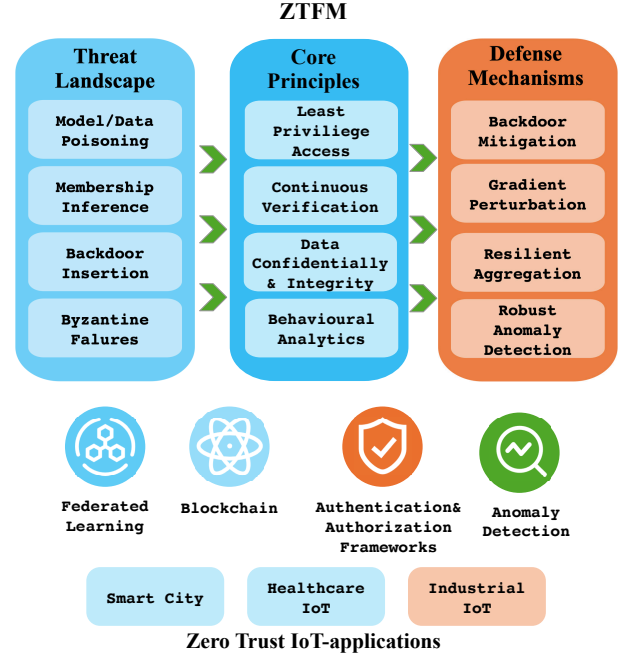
ZTFM

Threat Landscape

Model/Data Poisoning

Membership Inference

Backdoor Insertion

Byzantine Falures

Core Principles

Least Privilege Access

Continuous Verification

Data Confidentially & Integrity

Behavioural Analytics

Defense Mechanisms

Backdoor Mitigation

Gradient Perturbation

Resilient Aggregation

Robust Anomaly Detection

Federated Learning

Blockchain

Authentication& Authorization Frameworks

Anomaly Detection

Smart City

Healthcare IoT

Industrial IoT

Zero Trust IoT-applications